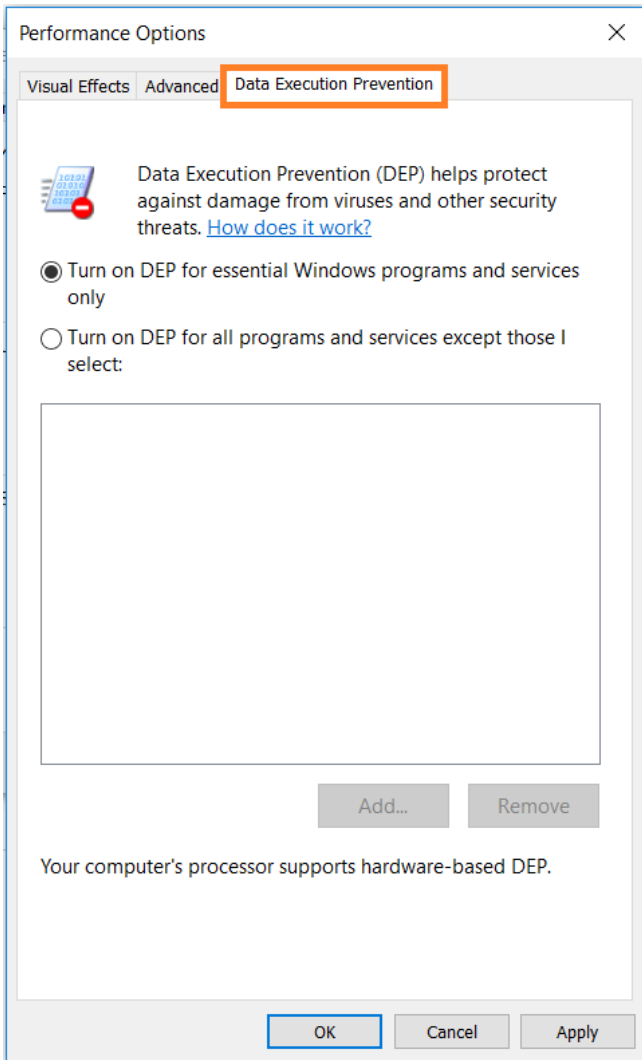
Performance Options

Visual Effects Advanced Data Execution Prevention

Data Execution Prevention (DEP) helps protect against damage from viruses and other security threats. How does it work?

Turn on DEP for essential Windows programs and services only

Turn on DEP for all programs and services except those I select:

Add... Remove

Your computer's processor supports hardware-based DEP.

OK Cancel Apply